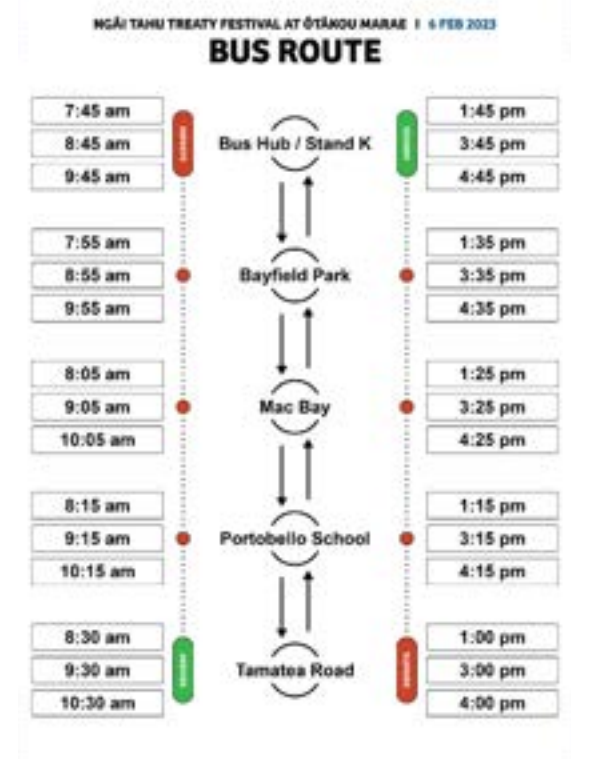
NGĀI TAHU TREATY FESTIVAL AT ŌTĀKOU MARAE | 6 FEB 2023

BUS ROUTE

7:45 am
8:45 am
9:45 am

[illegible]

Bus Hub / Stand K

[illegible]

1:45 pm
3:45 pm
4:45 pm

7:55 am
8:55 am
9:55 am

Bayfield Park

1:35 pm
3:35 pm
4:35 pm

8:05 am
9:05 am
10:05 am

Mac Bay

1:25 pm
3:25 pm
4:25 pm

8:15 am
9:15 am
10:15 am

Portobello School

1:15 pm
3:15 pm
4:15 pm

8:30 am
9:30 am
10:30 am

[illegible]

Tamatea Road

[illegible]

1:00 pm
3:00 pm
4:00 pm